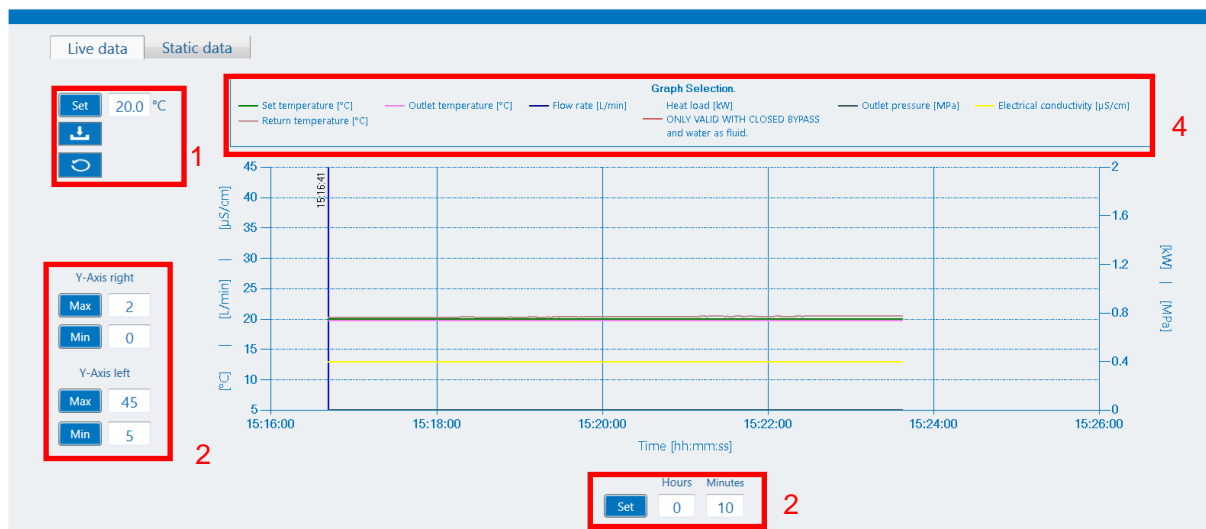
Live data | Static data

Set 20.0 °C

1

Graph Selection.

Set temperature [°C]
Return temperature [°C]
Outlet temperature [°C]
Flow rate [L/min]
Heat load [kW]
ONLY VALID WITH CLOSED BYPASS and water as fluid.
Outlet pressure [MPa]
Electrical conductivity [µS/cm]

4

Y-Axis right
Max 2
Min 0

Y-Axis left
Max 45
Min 5

2

[°C] | [L/min] | [µS/cm]

45
40
35
30
25
20
15
10
5

15:16:41

2
1.6
1.2
0.8
0.4
0

[kW] | [MPa]

15:16:00
15:18:00
15:20:00
15:22:00
15:24:00
15:26:00

Time [hh:mm:ss]

Hours Minutes
Set 0 10

2